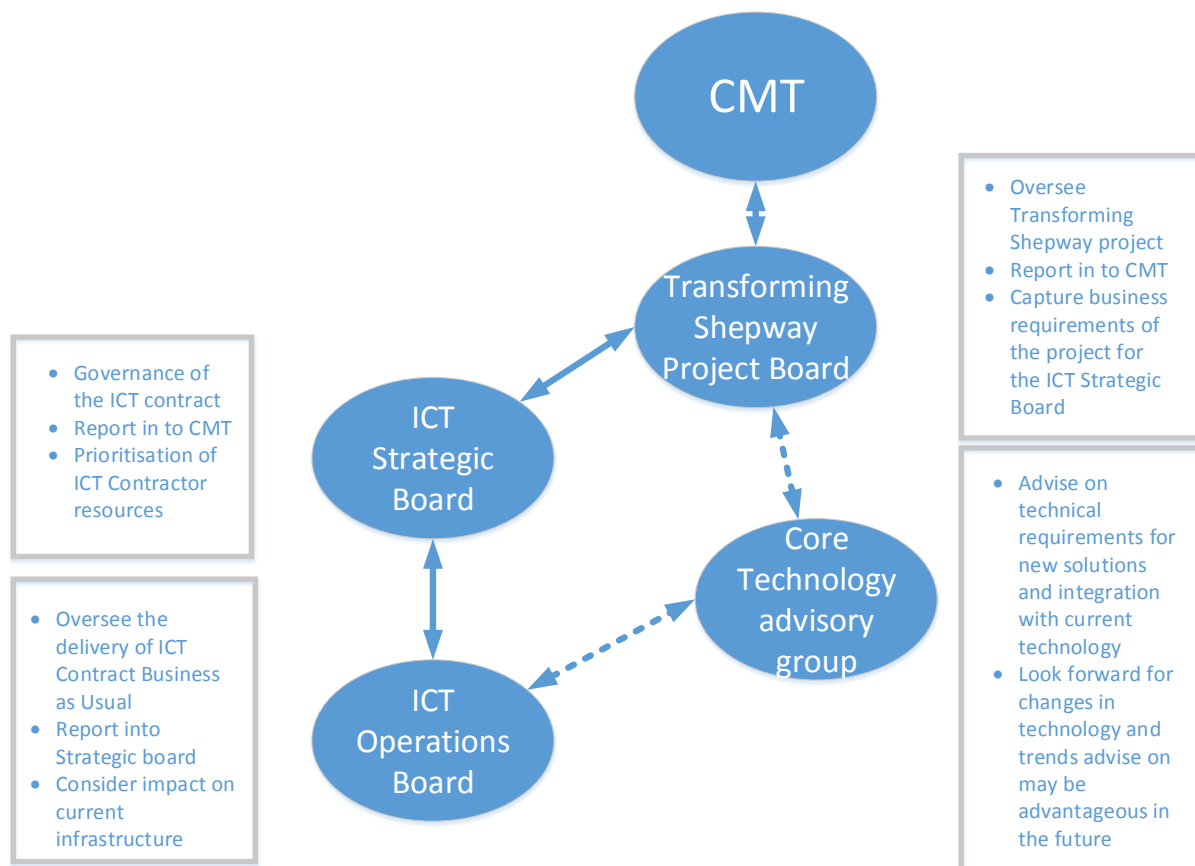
CMT

- Oversee Transforming Shepway project
- Report in to CMT
- Capture business requirements of the project for the ICT Strategic Board

Transforming Shepway Project Board

- Governance of the ICT contract
- Report in to CMT
- Prioritisation of ICT Contractor resources

ICT Strategic Board

- Advise on technical requirements for new solutions and integration with current technology
- Look forward for changes in technology and trends advise on may be advantageous in the future

Core Technology advisory group

- Oversee the delivery of ICT Contract Business as Usual
- Report into Strategic board
- Consider impact on current infrastructure

ICT Operations Board